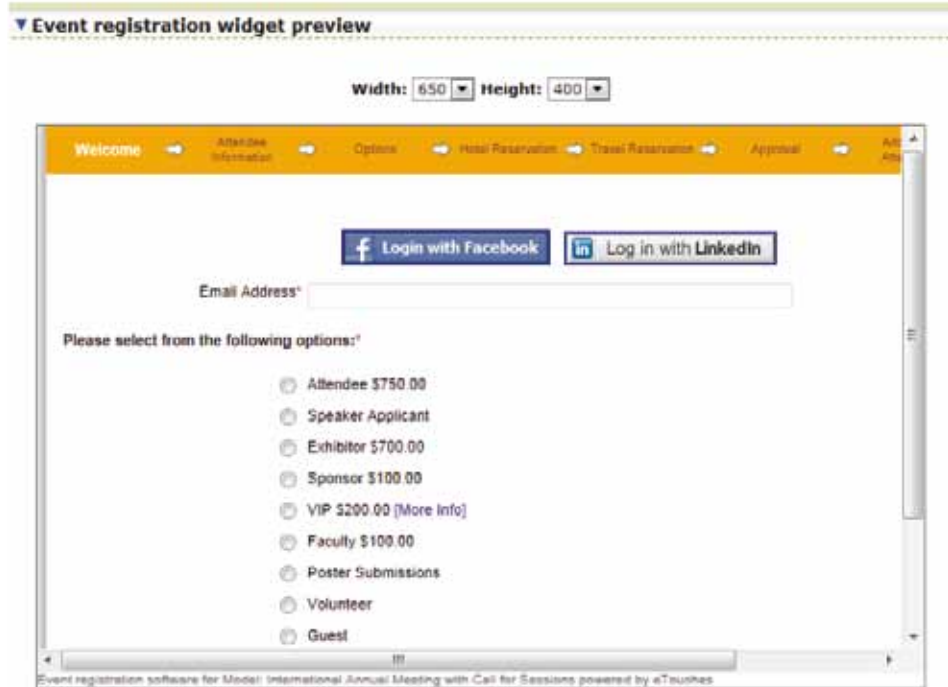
▼Event registration widget preview

Width: 650 Height: 400

Welcome Attendee Information Options Hotel Reservation Travel Reservation Approval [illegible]

Login with Facebook Log in with LinkedIn

Email Address*

Please select from the following options:*

Attendee $750.00
Speaker Applicant
Exhibitor $700.00
Sponsor $100.00
VIP $200.00 [More Info]
Faculty $100.00
Poster Submissions
Volunteer
Guest

Event registration software for Model: International Annual Meeting with Call for Sessions powered by eTouches